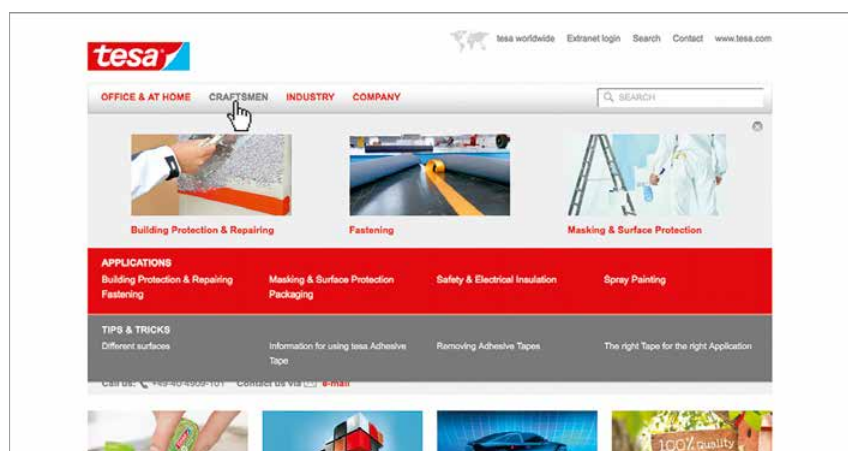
tesa

tesa worldwide Extranet login Search Contact www.tesa.com

OFFICE & AT HOME CRAFTSMEN INDUSTRY COMPANY

SEARCH

Building Protection & Repairing

Fastening

Masking & Surface Protection

APPLICATIONS

Building Protection & Repairing

Fastening

Masking & Surface Protection

Packaging

Safety & Electrical Insulation

Spray Painting

TIPS & TRICKS

Different surfaces

Information for using tesa Adhesive Tape

Removing Adhesive Tapes

The right Tape for the right Application

Call us: +49-40-4909-101 Contact us via e-mail

100% quality